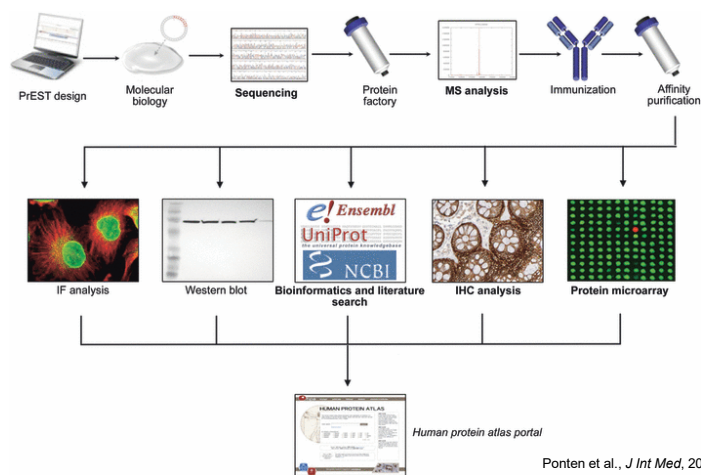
PrEST design

Molecular biology

Sequencing

Protein factory

MS analysis

Immunization

Affinity purification

IF analysis

Western blot

e! Ensembl

UniProt
the universal protein knowledgebase

NCBI

Bioinformatics and literature search

IHC analysis

Protein microarray

HUMAN PROTEIN ATLAS

Human protein atlas portal

Ponten et al., *J Int Med*, 20